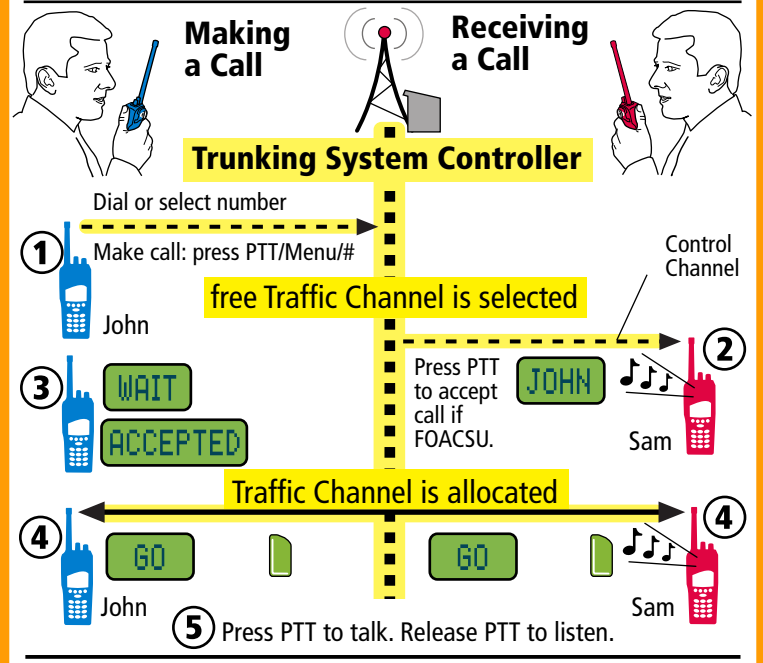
Making a Call

Receiving a Call

Trunking System Controller

Dial or select number

1

Make call: press PTT/Menu/#

John

Control Channel

free Traffic Channel is selected

2

3

WAIT

ACCEPTED

Press PTT to accept call if FOACSU.

JOHN

Sam

Traffic Channel is allocated

4

GO

GO

4

John

Sam

5 Press PTT to talk. Release PTT to listen.